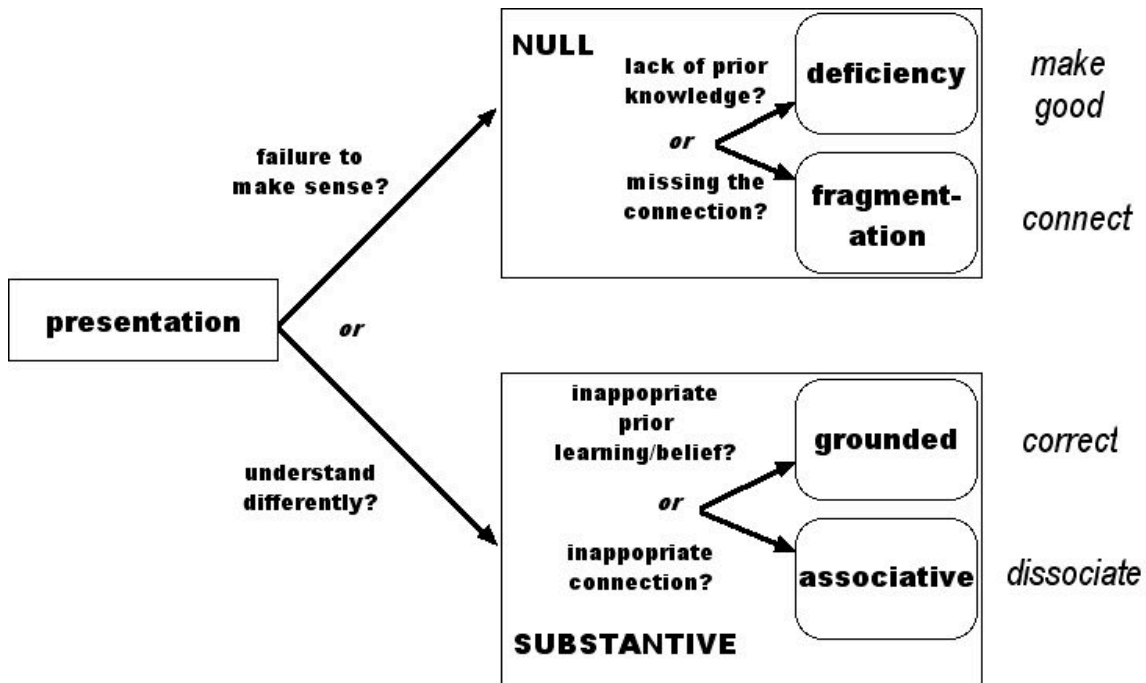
presentation

failure to make sense?

or

understand differently?

NULL

lack of prior knowledge?

or

missing the connection?

deficiency

fragmentation

make good

connect

inappropriate prior learning/belief?

or

inappropriate connection?

SUBSTANTIVE

grounded

associative

correct

dissociate